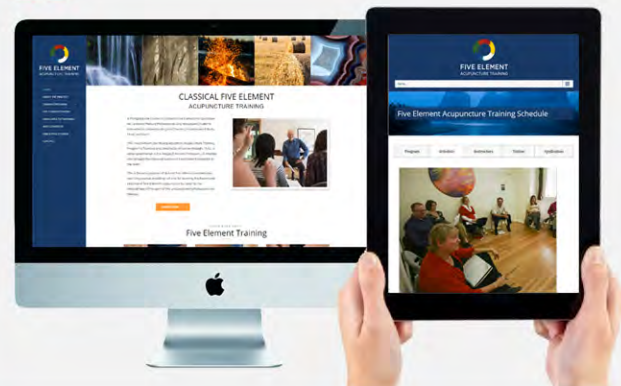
FIVE ELEMENT
ACUPUNCTURE TRAINING

CLASSICAL FIVE ELEMENT
ACUPUNCTURE TRAINING

Five Element Training

FIVE ELEMENT
ACUPUNCTURE TRAINING

Five Element Acupuncture Training Schedule

Program
Schedule
Instructors
Tuition
Application